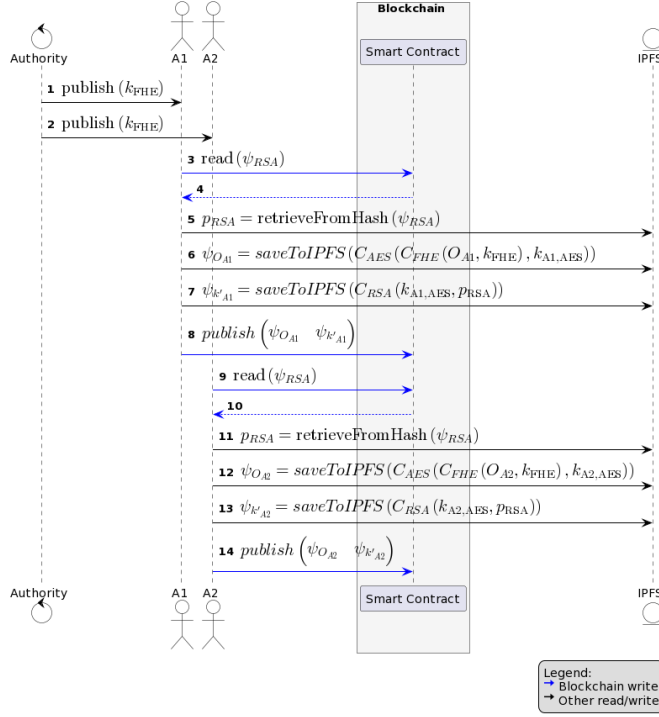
Blockchain

Authority A1 A2 Smart Contract IPFS

1 publish $(k_{\text{FHE}})$

2 publish $(k_{\text{FHE}})$

3 read $(\psi_{RSA})$

4

5 $p_{RSA} = \text{retrieveFromHash}(\psi_{RSA})$

6 $\psi_{O_{A1}} = saveToIPFS(C_{AES}(C_{FHE}(O_{A1}, k_{\text{FHE}}), k_{\text{A1,AES}}))$

7 $\psi_{k'_{A1}} = saveToIPFS(C_{RSA}(k_{\text{A1,AES}}, p_{\text{RSA}}))$

8 $publish\left(\psi_{O_{A1}} \quad \psi_{k'_{A1}}\right)$

9 read $(\psi_{RSA})$

10

11 $p_{RSA} = \text{retrieveFromHash}(\psi_{RSA})$

12 $\psi_{O_{A2}} = saveToIPFS(C_{AES}(C_{FHE}(O_{A2}, k_{\text{FHE}}), k_{\text{A2,AES}}))$

13 $\psi_{k'_{A2}} = saveToIPFS(C_{RSA}(k_{\text{A2,AES}}, p_{\text{RSA}}))$

14 $publish\left(\psi_{O_{A2}} \quad \psi_{k'_{A2}}\right)$

Authority A1 A2 Smart Contract IPFS

Legend:
Blockchain write
Other read/write